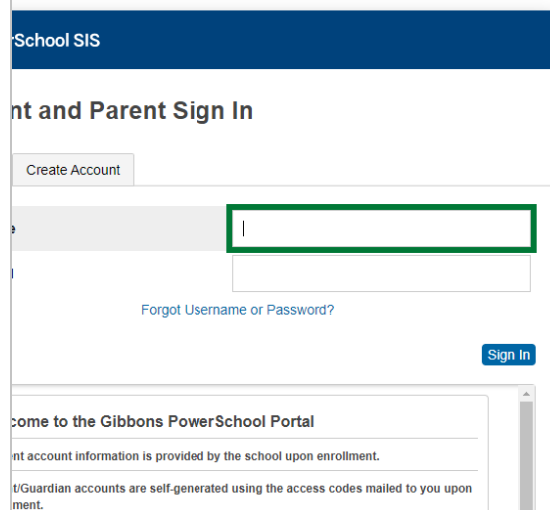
rSchool SIS

nt and Parent Sign In

Create Account

e

l

Forgot Username or Password?

Sign In

come to the Gibbons PowerSchool Portal

nt account information is provided by the school upon enrollment.

t/Guardian accounts are self-generated using the access codes mailed to you upon ment.